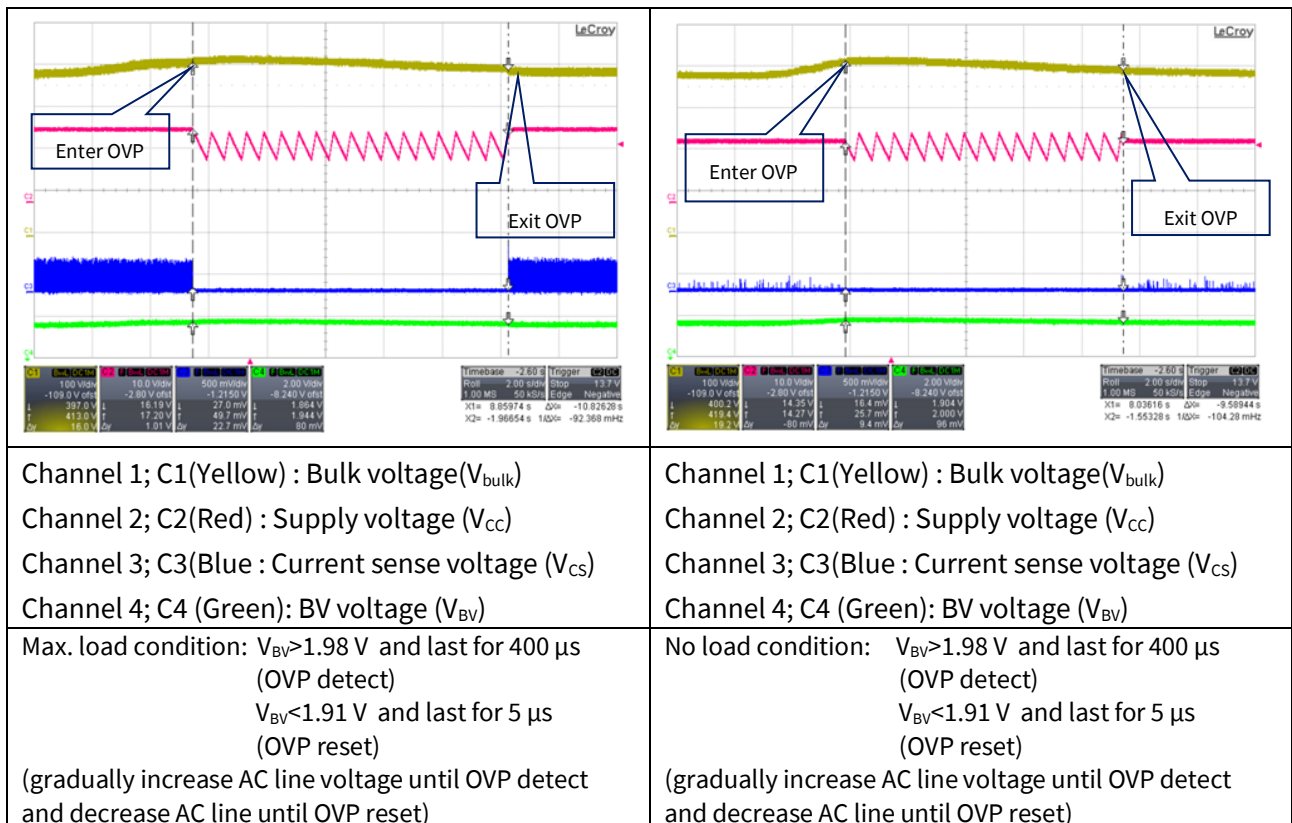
| LeCroy<br>Enter OVP<br>Exit OVP<br>C1 BwL DC1M 100 V/div -109.0 V ofst 397.0 V 413.0 V 16.0 V<br>C2 F BwL DC1M 10.0 V/div -2.80 V ofst 16.19 V 17.20 V 1.01 V<br>C3 500 mV/div -1.2150 V 27.0 mV 49.7 mV 22.7 mV<br>C4 F BwL DC1M 2.00 V/div -8.240 V ofst 1.864 V 1.944 V 80 mV<br>Timebase -2.60 s Trigger C2 DC Roll 2.00 s/div Stop 13.7 V 1.00 MS 50 kS/s Edge Negative<br>X1= 8.85974 s ΔX= -10.82628 s<br>X2= -1.96654 s 1/ΔX= -92.368 mHz | LeCroy<br>Enter OVP<br>Exit OVP<br>C1 BwL DC1M 100 V/div -109.0 V ofst 400.2 V 419.4 V 19.2 V<br>C2 F BwL DC1M 10.0 V/div -2.80 V ofst 14.35 V 14.27 V -80 mV<br>C3 500 mV/div -1.2150 V 16.4 mV 25.7 mV 9.4 mV<br>C4 F BwL DC1M 2.00 V/div -8.240 V ofst 1.904 V 2.000 V 96 mV<br>Timebase -2.60 s Trigger C2 DC Roll 2.00 s/div Stop 13.7 V 1.00 MS 50 kS/s Edge Negative<br>X1= 8.03616 s ΔX= -9.58944 s<br>X2= -1.55328 s 1/ΔX= -104.28 mHz |
|---|---|
| Channel 1; C1(Yellow) : Bulk voltage($V_{bulk}$)<br>Channel 2; C2(Red) : Supply voltage ($V_{CC}$)<br>Channel 3; C3(Blue : Current sense voltage ($V_{CS}$)<br>Channel 4; C4 (Green): BV voltage ($V_{BV}$) | Channel 1; C1(Yellow) : Bulk voltage($V_{bulk}$)<br>Channel 2; C2(Red) : Supply voltage ($V_{CC}$)<br>Channel 3; C3(Blue : Current sense voltage ($V_{CS}$)<br>Channel 4; C4 (Green): BV voltage ($V_{BV}$) |
| Max. load condition: $V_{BV}$>1.98 V and last for 400 µs (OVP detect) $V_{BV}$<1.91 V and last for 5 µs (OVP reset)<br>(gradually increase AC line voltage until OVP detect and decrease AC line until OVP reset) | No load condition: $V_{BV}$>1.98 V and last for 400 µs (OVP detect) $V_{BV}$<1.91 V and last for 5 µs (OVP reset)<br>(gradually increase AC line voltage until OVP detect and decrease AC line until OVP reset) |